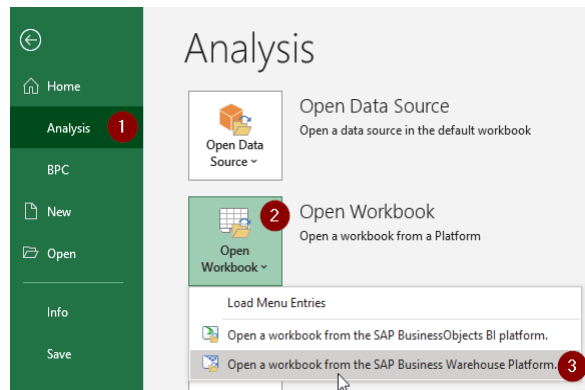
Home

Analysis 1

BPC

New

Open

Info

Save

Analysis

Open Data Source ˅

Open Data Source
Open a data source in the default workbook

Open Workbook ˅

2 Open Workbook
Open a workbook from a Platform

Load Menu Entries

Open a workbook from the SAP BusinessObjects BI platform.

Open a workbook from the SAP Business Warehouse Platform. 3